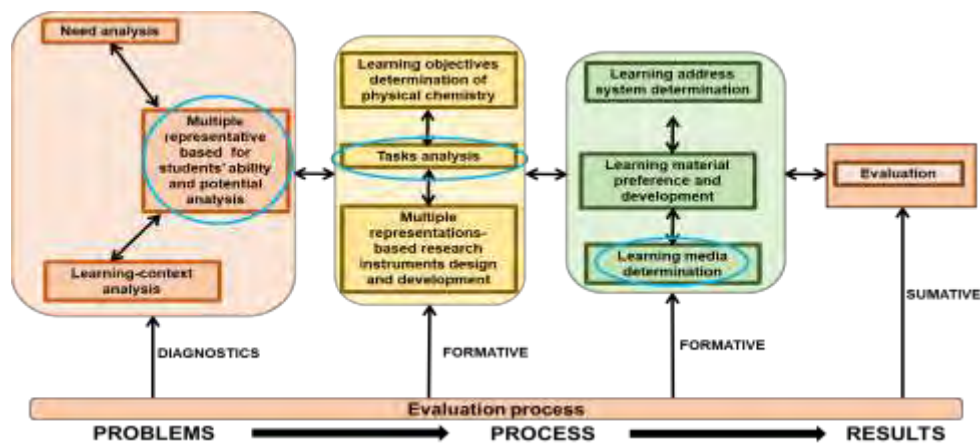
Need analysis

Multiple representative based for students' ability and potential analysis

Learning-context analysis

Learning objectives determination of physical chemistry

Tasks analysis

Multiple representations-based research instruments design and development

Learning address system determination

Learning material preference and development

Learning media determination

Evaluation

DIAGNOSTICS

FORMATIVE

FORMATIVE

SUMATIVE

Evaluation process

PROBLEMS

PROCESS

RESULTS